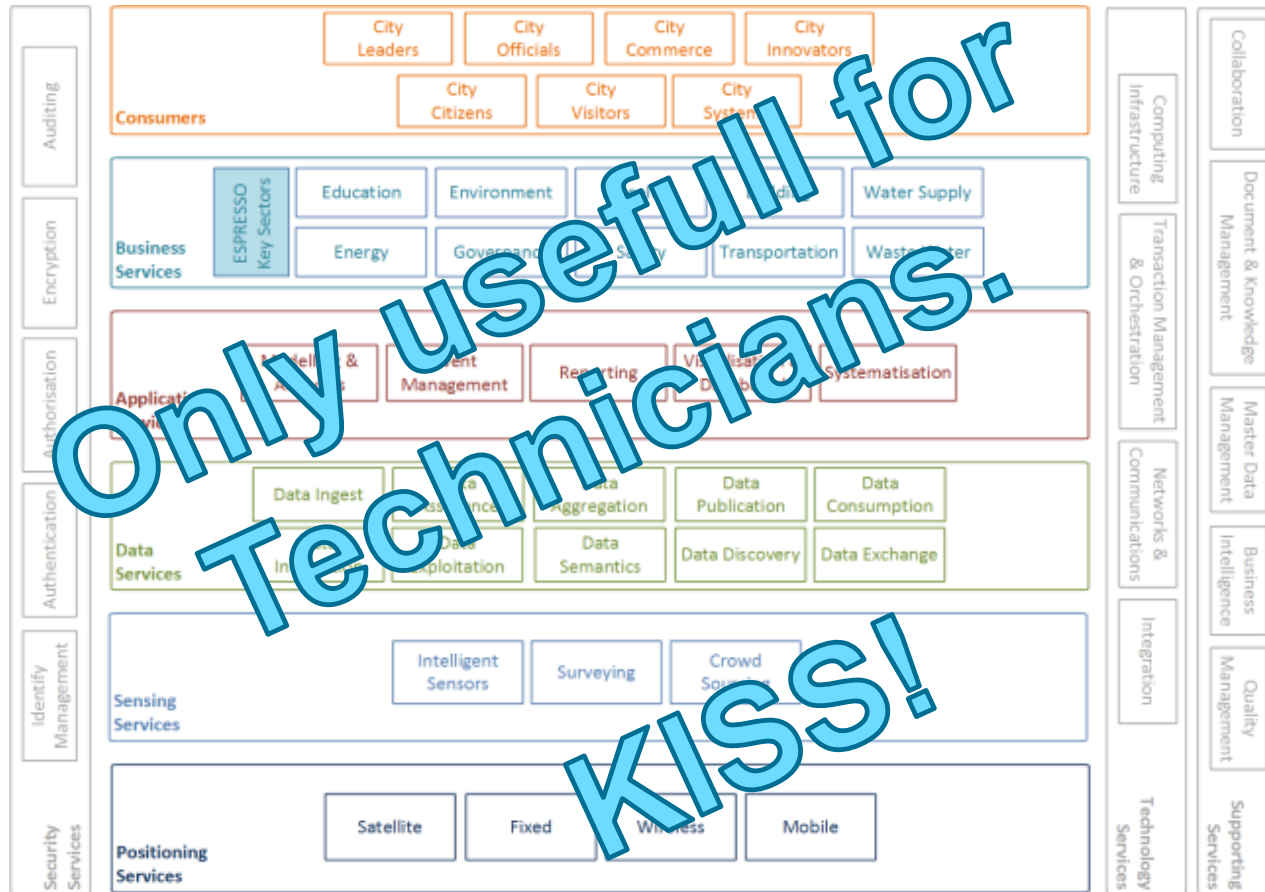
Only usefull for Technicians. KISS!

Auditing

Encryption

Authorisation

Authentication

Identify Management

Security Services

City Leaders

City Officials

City Commerce

City Innovators

City Citizens

City Visitors

City Syste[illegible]

Consumers

ESPRESSO Key Sectors

Education

Environment

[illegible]

Water Supply

Energy

Governan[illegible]

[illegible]

Transportation

Waste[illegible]

Business Services

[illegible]

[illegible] Management

Reporting

Visualisat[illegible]

Systematisation

Applicat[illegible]

Data Ingest

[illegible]

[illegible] Aggregation

Data Publication

Data Consumption

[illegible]

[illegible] Exploitation

Data Semantics

Data Discovery

Data Exchange

Data Services

Intelligent Sensors

Surveying

Crowd Sou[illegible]

Sensing Services

Satellite

Fixed

Wireless

Mobile

Positioning Services

Computing Infrastructure

Transaction Management & Orchestration

Networks & Communications

Integration

Technology Services

Collaboration

Document & Knowledge Management

Master Data Management

Business Intelligence

Quality Management

Supporting Services